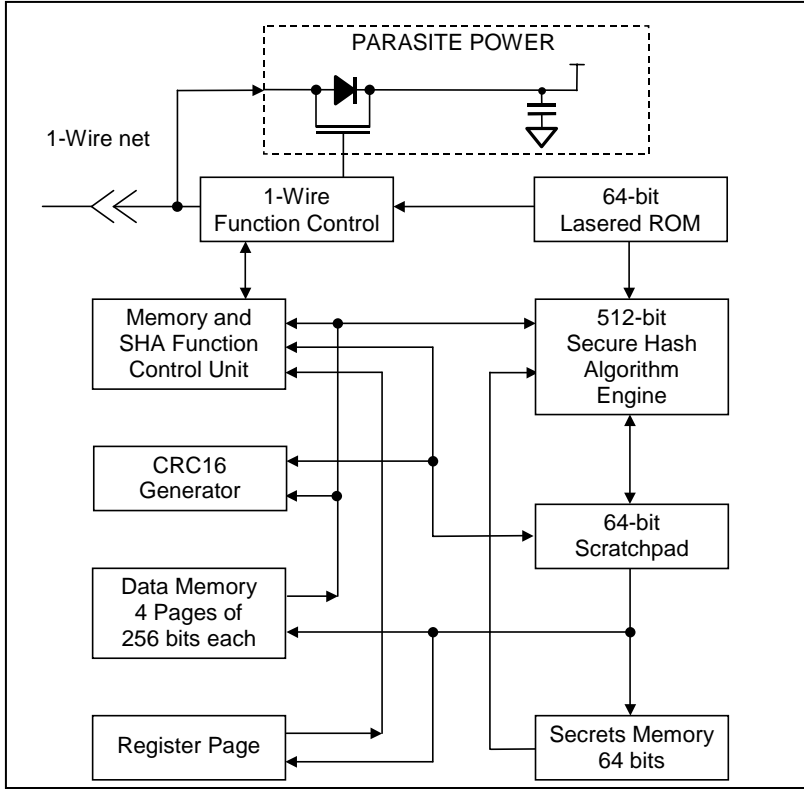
PARASITE POWER

1-Wire net

1-Wire Function Control

64-bit Lasered ROM

Memory and SHA Function Control Unit

512-bit Secure Hash Algorithm Engine

CRC16 Generator

64-bit Scratchpad

Data Memory 4 Pages of 256 bits each

Register Page

Secrets Memory 64 bits